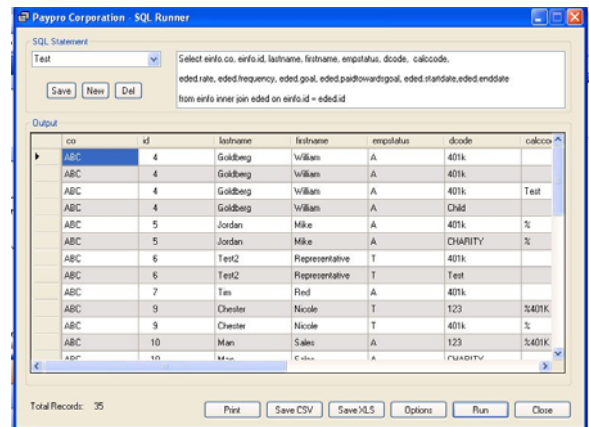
Paypro Corporation - SQL Runner

SQL Statement

Test

Save New Del

Select einfo.co, einfo.id, lastname, firstname, empstatus, dcode, calccode,

eded.rate, eded.frequency, eded.goal, eded.paidtowardsgoal, eded.startdate,eded.enddate

from einfo inner join eded on einfo.id = eded.id

Output

| | co | id | lastname | firstname | empstatus | dcode | calcco |
|---|---|---|---|---|---|---|---|
| ▶ | ABC | 4 | Goldberg | William | A | 401k | |
| | ABC | 4 | Goldberg | William | A | 401k | |
| | ABC | 4 | Goldberg | William | A | 401k | Test |
| | ABC | 4 | Goldberg | William | A | Child | |
| | ABC | 5 | Jordan | Mike | A | 401k | % |
| | ABC | 5 | Jordan | Mike | A | CHARITY | % |
| | ABC | 6 | Test2 | Representative | T | 401k | |
| | ABC | 6 | Test2 | Representative | T | Test | |
| | ABC | 7 | Tim | Red | A | 401k | |
| | ABC | 9 | Chester | Nicole | T | 123 | %401K |
| | ABC | 9 | Chester | Nicole | T | 401k | % |
| | ABC | 10 | Man | Sales | A | 123 | %401K |
| | ABC | 10 | Man | Sales | A | CHARITY | |

Total Records: 35

Print Save CSV Save XLS Options Run Close